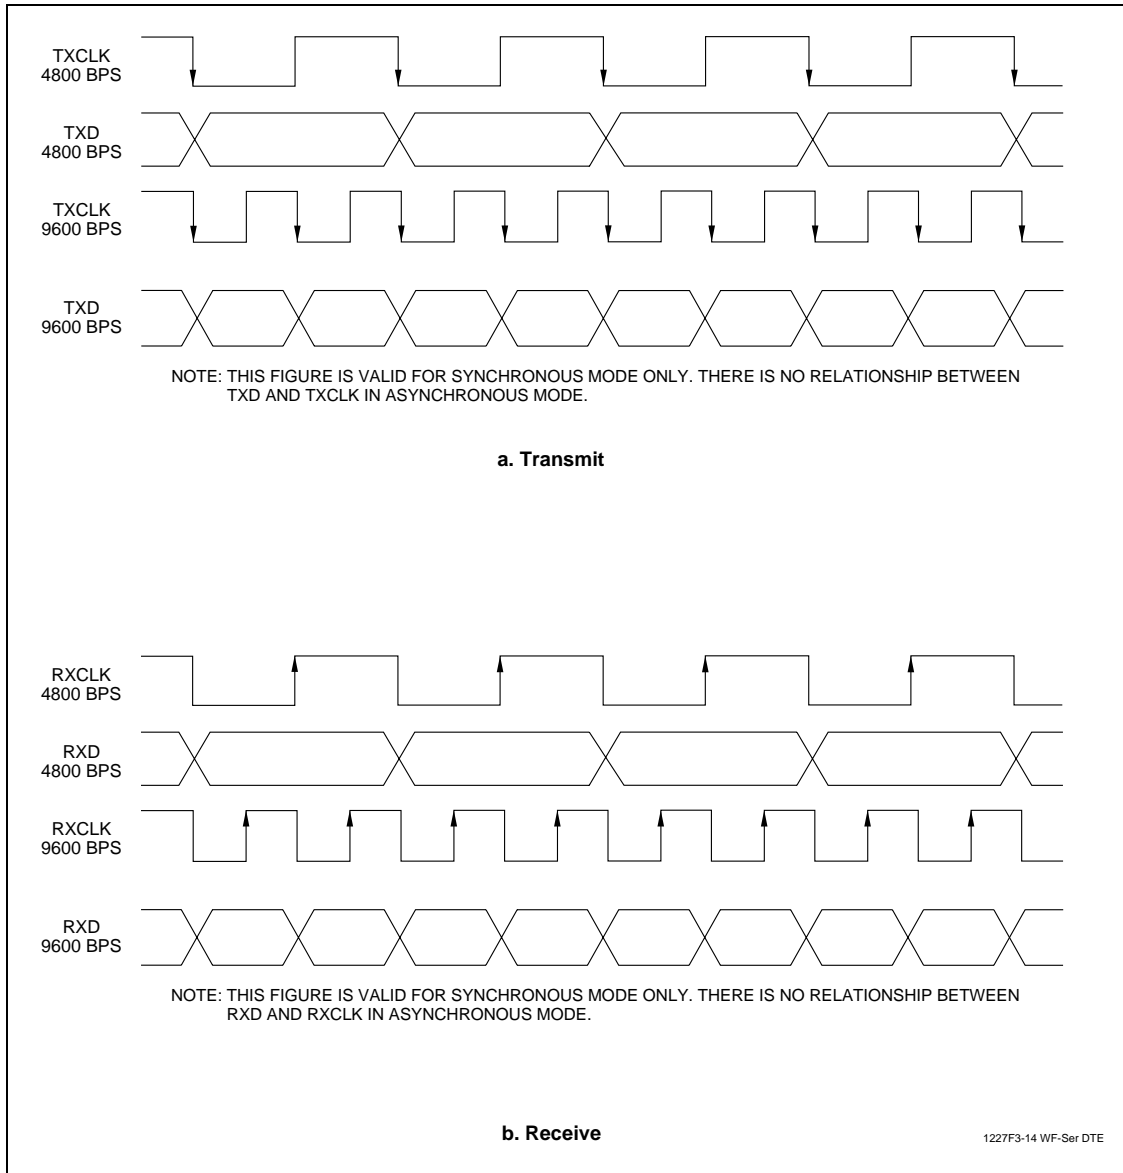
TXCLK
4800 BPS

TXD
4800 BPS

TXCLK
9600 BPS

TXD
9600 BPS

NOTE: THIS FIGURE IS VALID FOR SYNCHRONOUS MODE ONLY. THERE IS NO RELATIONSHIP BETWEEN TXD AND TXCLK IN ASYNCHRONOUS MODE.

a. Transmit

RXCLK
4800 BPS

RXD
4800 BPS

RXCLK
9600 BPS

RXD
9600 BPS

NOTE: THIS FIGURE IS VALID FOR SYNCHRONOUS MODE ONLY. THERE IS NO RELATIONSHIP BETWEEN RXD AND RXCLK IN ASYNCHRONOUS MODE.

b. Receive

1227F3-14 WF-Ser DTE